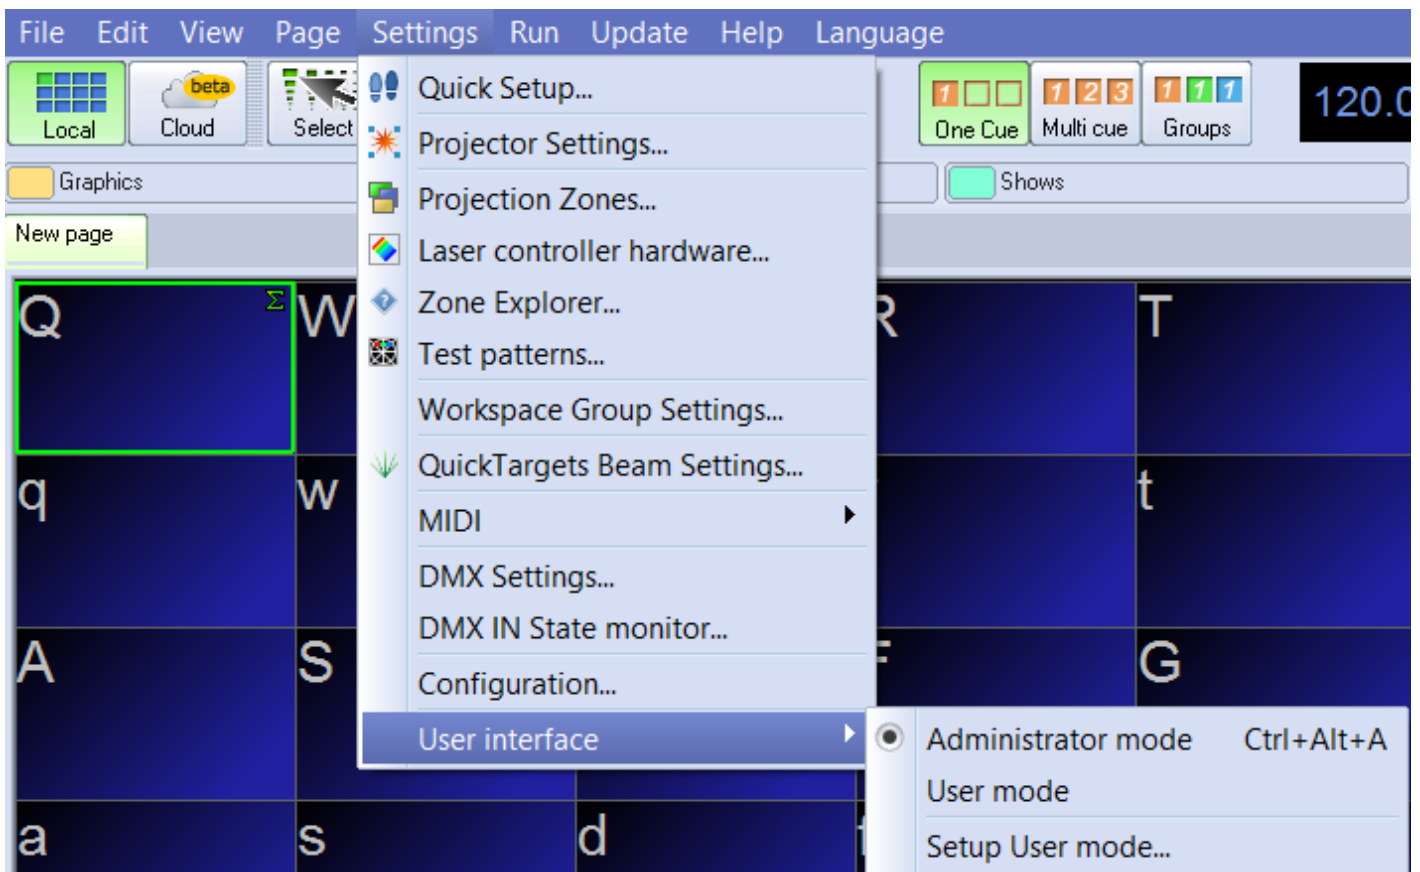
File Edit View Page Settings Run Update Help Language

Local
beta
Cloud
Select

Quick Setup...
Projector Settings...
Projection Zones...
Laser controller hardware...
Zone Explorer...
Test patterns...
Workspace Group Settings...
QuickTargets Beam Settings...
MIDI
DMX Settings...
DMX IN State monitor...
Configuration...
User interface

1 One Cue
1 2 3 Multi cue
1 1 1 Groups
120.0

Graphics
Shows
New page

Q Σ
W
R
T
q
w
t
A
S
F
G
a
s
d
f

Administrator mode Ctrl+Alt+A
User mode
Setup User mode...